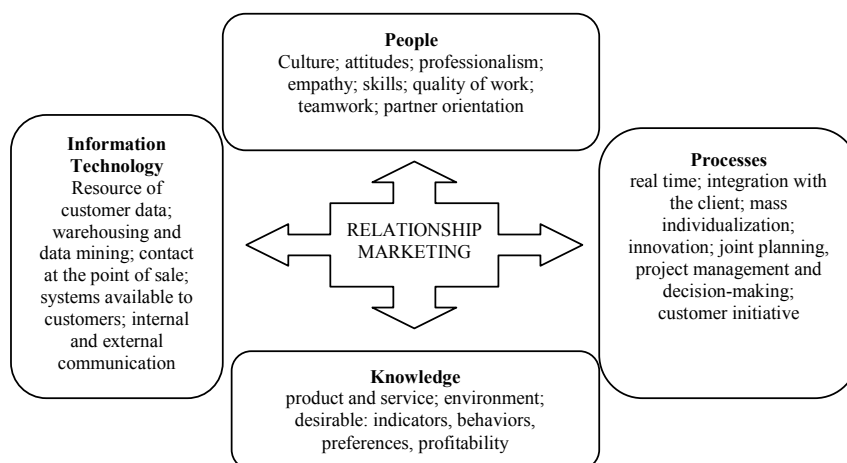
**People**
Culture; attitudes; professionalism; empathy; skills; quality of work; teamwork; partner orientation

**Information Technology**
Resource of customer data; warehousing and data mining; contact at the point of sale; systems available to customers; internal and external communication

RELATIONSHIP MARKETING

**Processes**
real time; integration with the client; mass individualization; innovation; joint planning, project management and decision-making; customer initiative

**Knowledge**
product and service; environment; desirable: indicators, behaviors, preferences, profitability